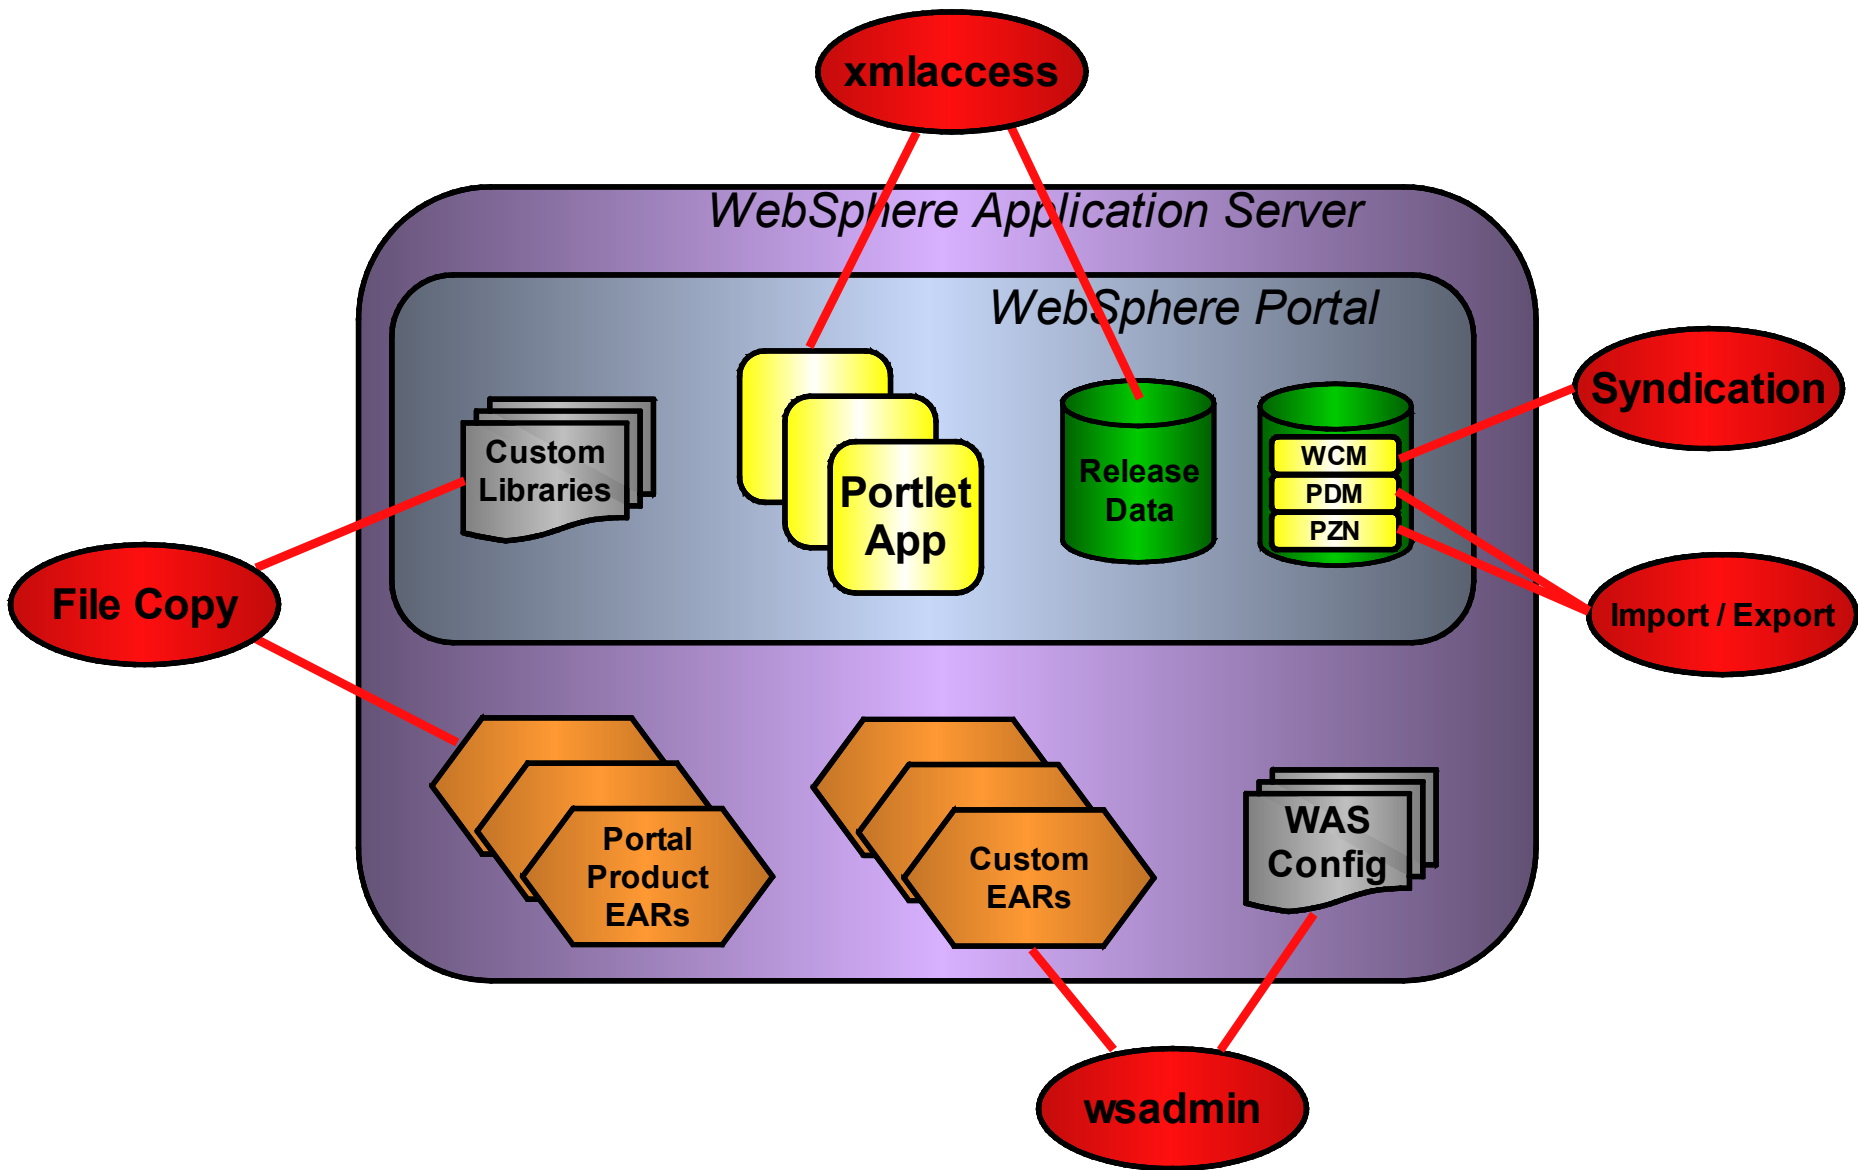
xmlaccess

WebSphere Application Server

WebSphere Portal

Syndication

Custom Libraries

Portlet App

Release Data

WCM
PDM
PZN

File Copy

Import / Export

Portal Product EARs

Custom EARs

WAS Config

wsadmin